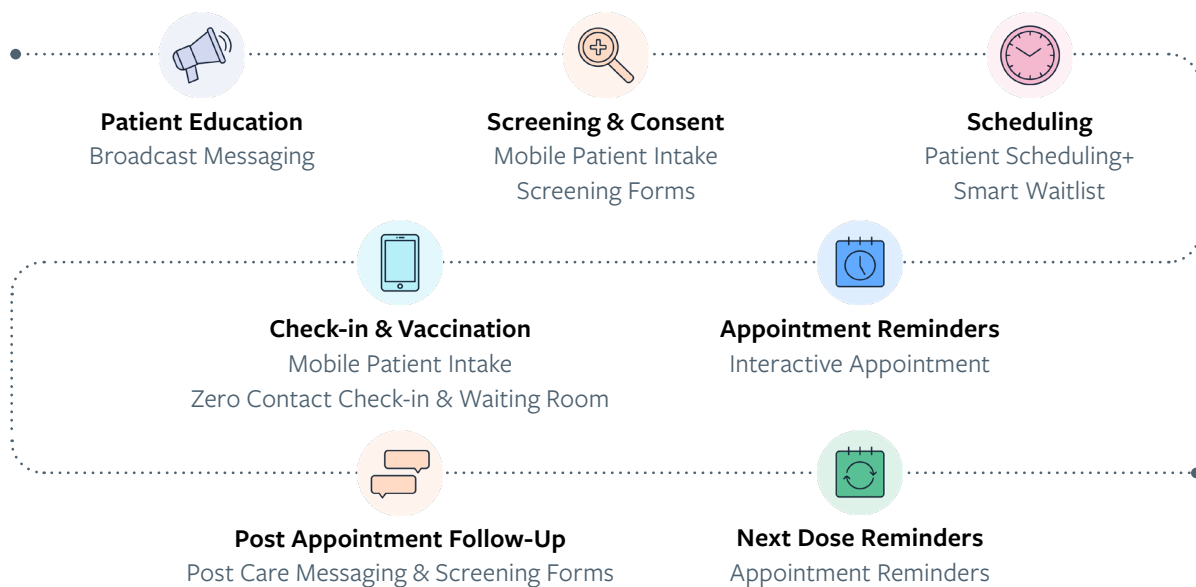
Patient Education
Broadcast Messaging

Screening & Consent
Mobile Patient Intake
Screening Forms

Scheduling
Patient Scheduling+
Smart Waitlist

Check-in & Vaccination
Mobile Patient Intake
Zero Contact Check-in & Waiting Room

Appointment Reminders
Interactive Appointment

Post Appointment Follow-Up
Post Care Messaging & Screening Forms

Next Dose Reminders
Appointment Reminders